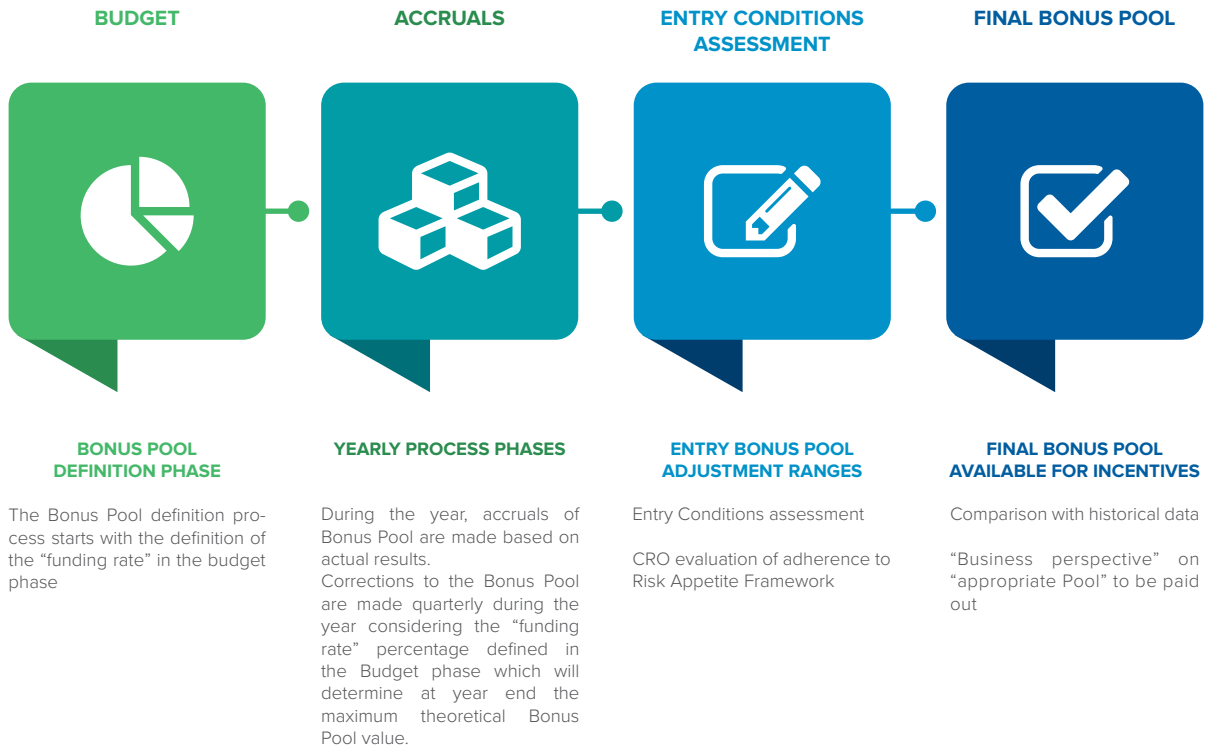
BUDGET

ACCRUALS

ENTRY CONDITIONS ASSESSMENT

FINAL BONUS POOL

BONUS POOL DEFINITION PHASE

The Bonus Pool definition process starts with the definition of the "funding rate" in the budget phase

YEARLY PROCESS PHASES

During the year, accruals of Bonus Pool are made based on actual results.
Corrections to the Bonus Pool are made quarterly during the year considering the "funding rate" percentage defined in the Budget phase which will determine at year end the maximum theoretical Bonus Pool value.

ENTRY BONUS POOL ADJUSTMENT RANGES

Entry Conditions assessment

CRO evaluation of adherence to Risk Appetite Framework

FINAL BONUS POOL AVAILABLE FOR INCENTIVES

Comparison with historical data

"Business perspective" on "appropriate Pool" to be paid out